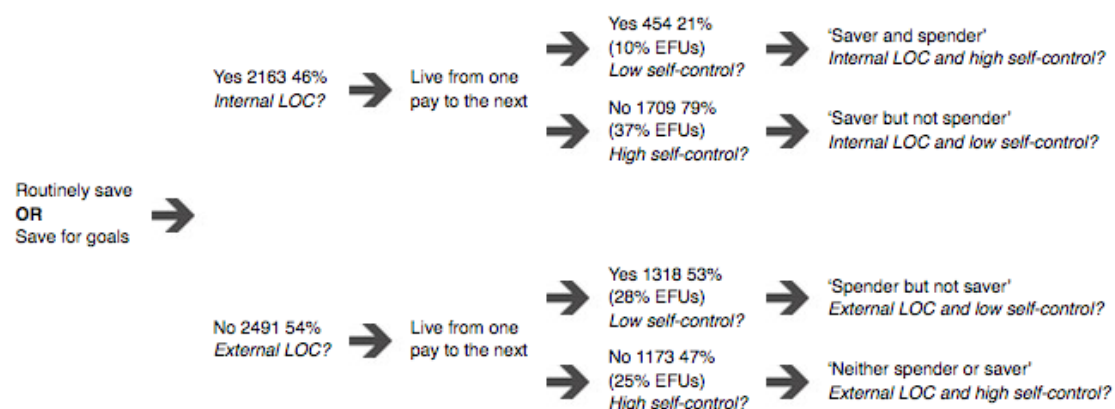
Routinely save
**OR**
Save for goals

Yes 2163 46%
*Internal LOC?*

Live from one pay to the next

Yes 454 21%
(10% EFUs)
*Low self-control?*

'Saver and spender'
*Internal LOC and high self-control?*

No 1709 79%
(37% EFUs)
*High self-control?*

'Saver but not spender'
*Internal LOC and low self-control?*

No 2491 54%
*External LOC?*

Live from one pay to the next

Yes 1318 53%
(28% EFUs)
*Low self-control?*

'Spender but not saver'
*External LOC and low self-control?*

No 1173 47%
(25% EFUs)
*High self-control?*

'Neither spender or saver'
*External LOC and high self-control?*